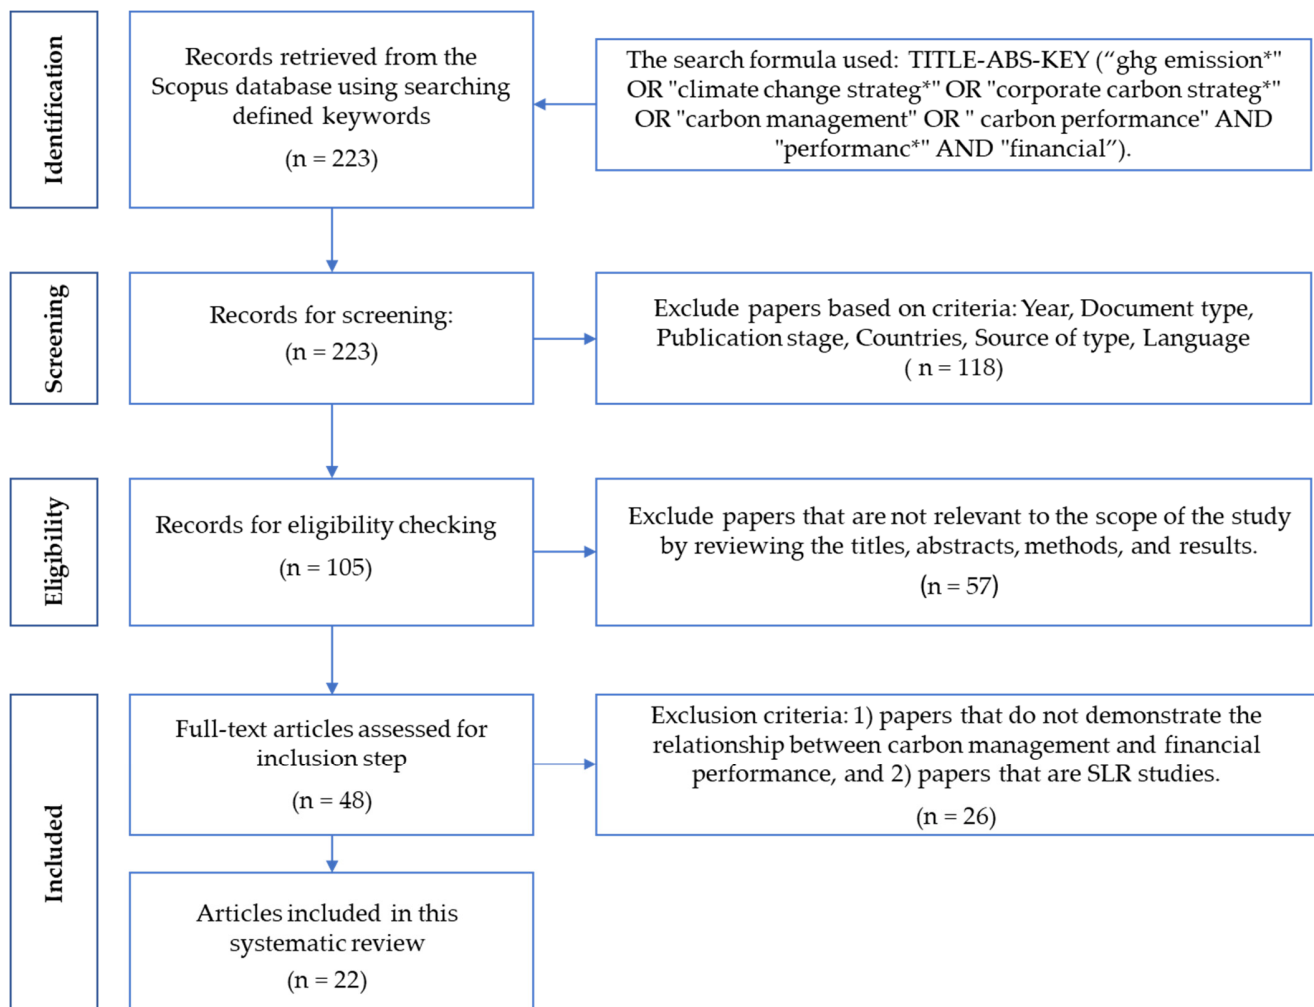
Identification

Records retrieved from the Scopus database using searching defined keywords

(n = 223)

The search formula used: TITLE-ABS-KEY (“ghg emission*" OR "climate change strateg*" OR "corporate carbon strateg*" OR "carbon management" OR " carbon performance" AND "performanc*" AND "financial”).

Screening

Records for screening:

(n = 223)

Exclude papers based on criteria: Year, Document type, Publication stage, Countries, Source of type, Language

( n = 118)

Eligibility

Records for eligibility checking

(n = 105)

Exclude papers that are not relevant to the scope of the study by reviewing the titles, abstracts, methods, and results.

(n = 57)

Included

Full-text articles assessed for inclusion step

(n = 48)

Exclusion criteria: 1) papers that do not demonstrate the relationship between carbon management and financial performance, and 2) papers that are SLR studies.

(n = 26)

Articles included in this systematic review

(n = 22)